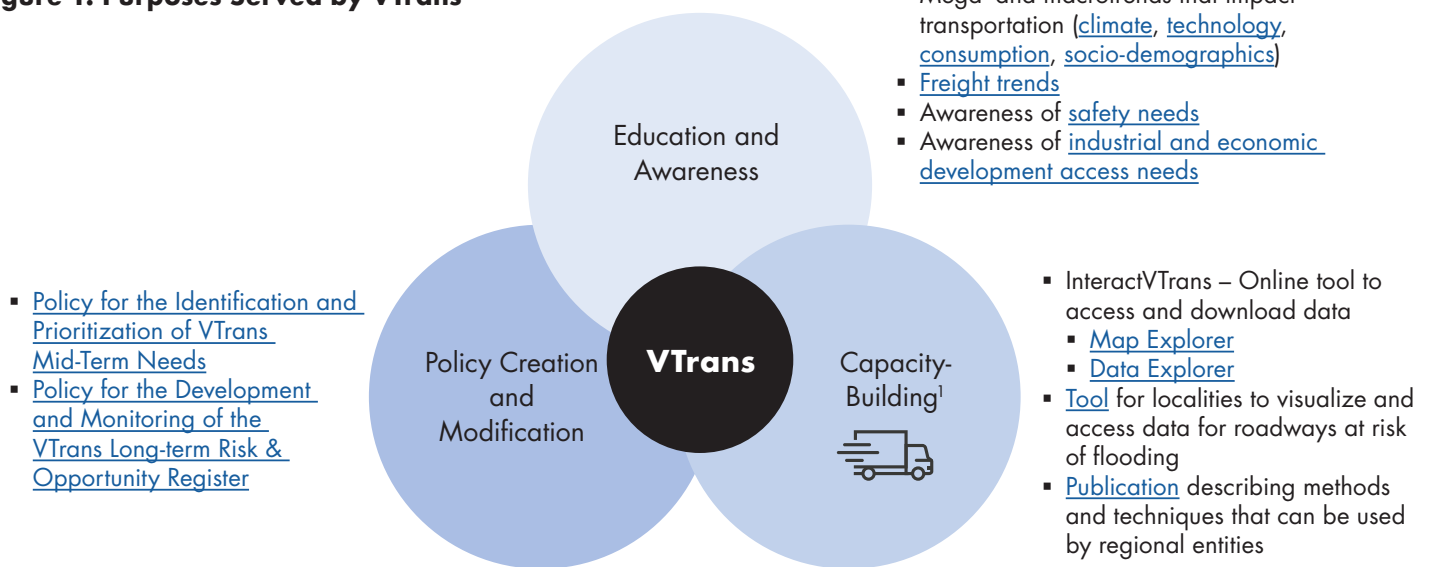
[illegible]gure 1. Purposes Served by VTrans

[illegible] Mega- and macrotrends that impact transportation (climate, technology, consumption, socio-demographics)
▪ Freight trends
▪ Awareness of safety needs
▪ Awareness of industrial and economic development access needs

Education and Awareness

▪ Policy for the Identification and Prioritization of VTrans Mid-Term Needs
▪ Policy for the Development and Monitoring of the VTrans Long-term Risk & Opportunity Register

Policy Creation and Modification

VTrans

Capacity-Building$^1$

▪ InteractVTrans – Online tool to access and download data
 ▪ Map Explorer
 ▪ Data Explorer
▪ Tool for localities to visualize and access data for roadways at risk of flooding
▪ Publication describing methods and techniques that can be used by regional entities